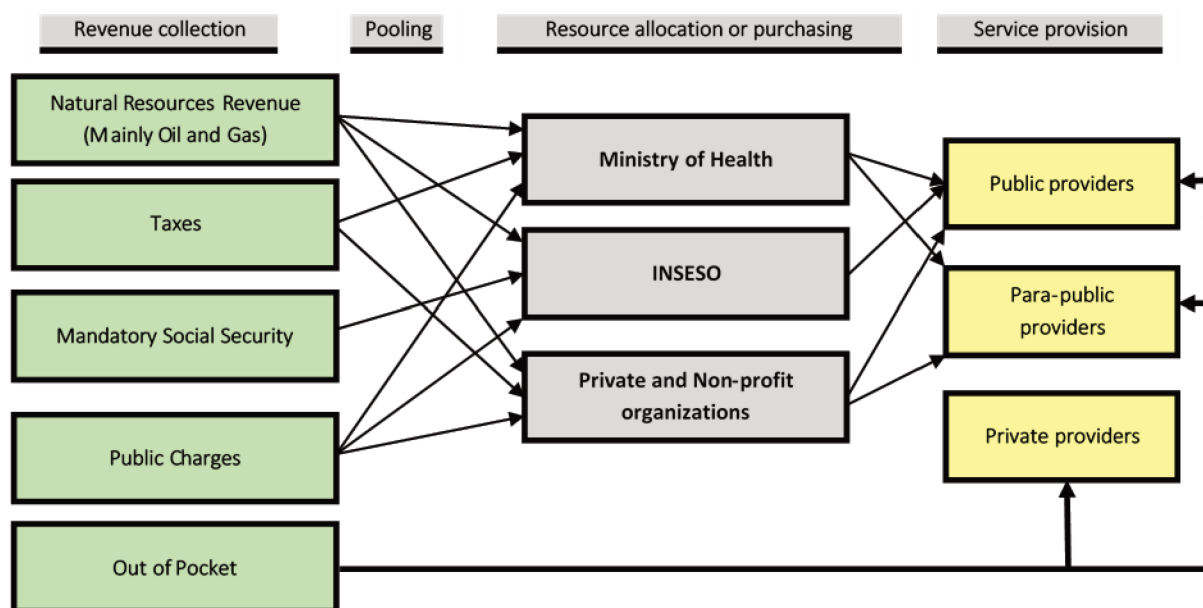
Revenue collection

Pooling

Resource allocation or purchasing

Service provision

Natural Resources Revenue (Mainly Oil and Gas)

Taxes

Mandatory Social Security

Public Charges

Out of Pocket

Ministry of Health

INSESO

Private and Non-profit organizations

Public providers

Para-public providers

Private providers